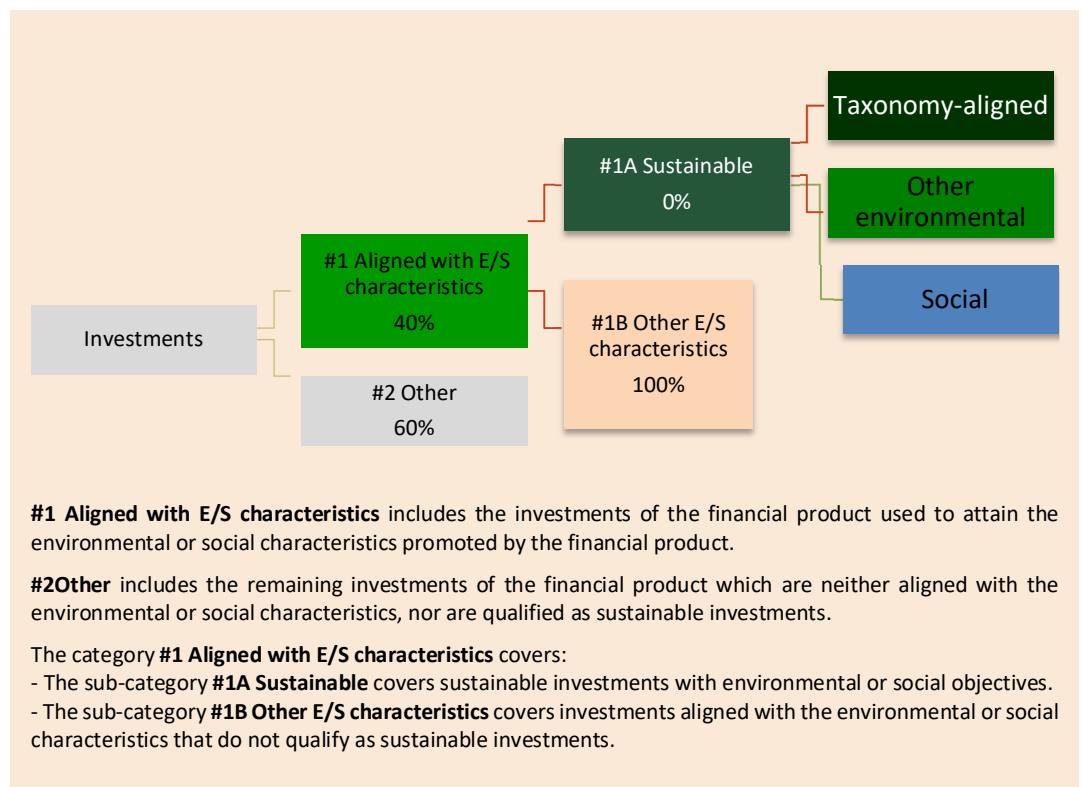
Taxonomy-aligned

#1A Sustainable
0%

Other environmental

#1 Aligned with E/S characteristics
40%

Social

Investments

#1B Other E/S characteristics
100%

#2 Other
60%

**#1 Aligned with E/S characteristics** includes the investments of the financial product used to attain the environmental or social characteristics promoted by the financial product.

**#2Other** includes the remaining investments of the financial product which are neither aligned with the environmental or social characteristics, nor are qualified as sustainable investments.

The category **#1 Aligned with E/S characteristics** covers:
- The sub-category **#1A Sustainable** covers sustainable investments with environmental or social objectives.
- The sub-category **#1B Other E/S characteristics** covers investments aligned with the environmental or social characteristics that do not qualify as sustainable investments.